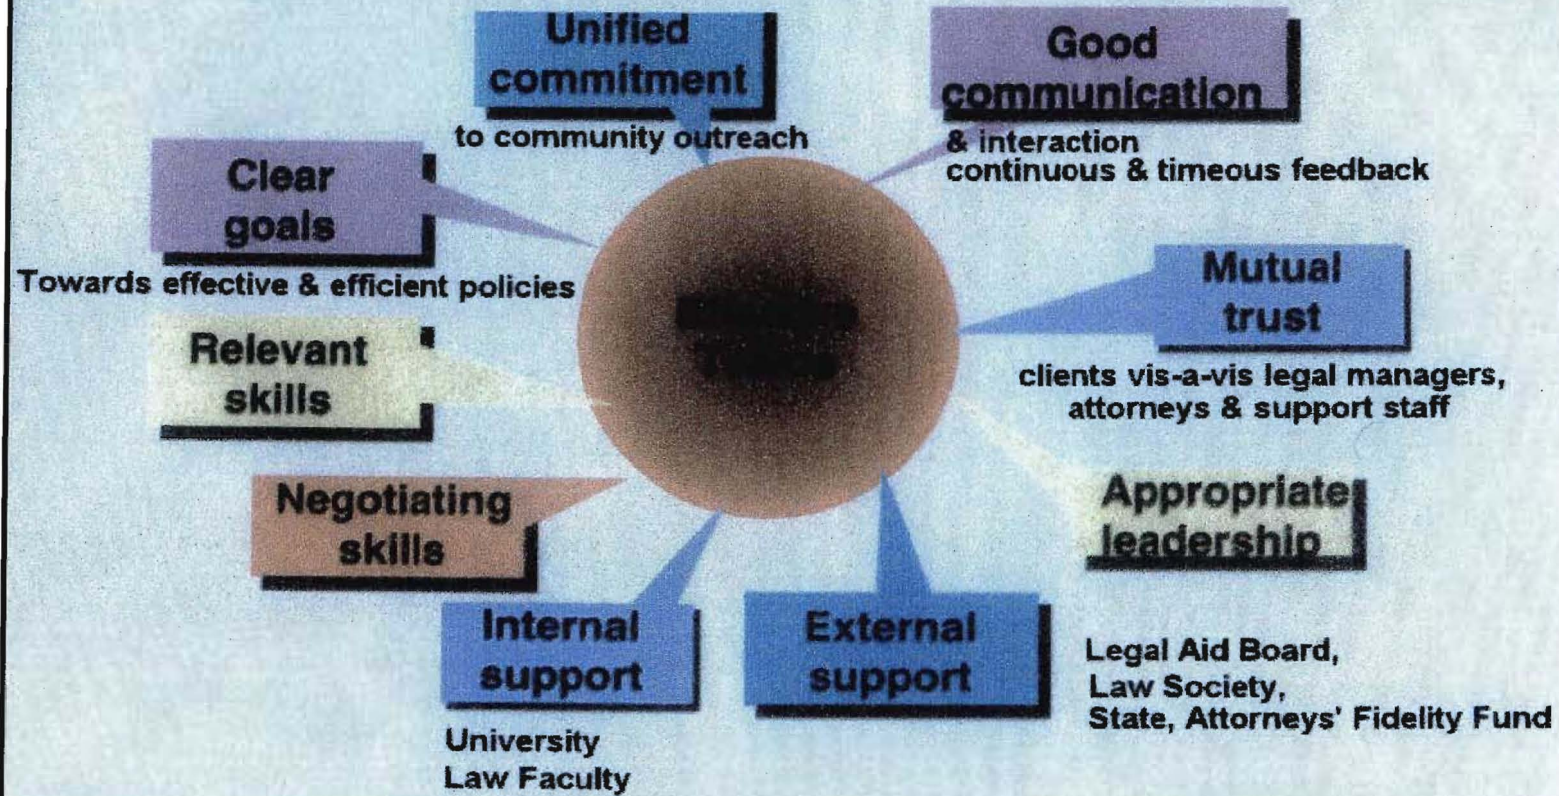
Unified commitment
to community outreach

Good communication
& interaction
continuous & timeous feedback

Clear goals
Towards effective & efficient policies

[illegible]

Mutual trust
clients vis-a-vis legal managers, attorneys & support staff

Relevant skills

Negotiating skills

Appropriate leadership

Internal support
University
Law Faculty

External support

Legal Aid Board,
Law Society,
State, Attorneys' Fidelity Fund